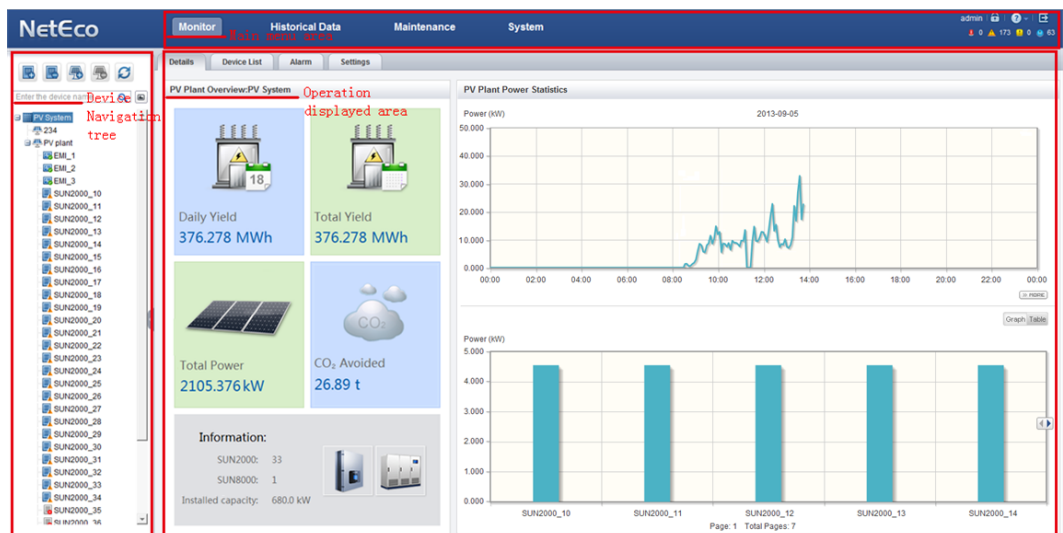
NetEco

Monitor Historical Data Maintenance System

Main menu area

admin

0 173 0 63

Enter the device name

Device Navigation tree

PV System
234
PV plant
EMI_1
EMI_2
EMI_3
SUN2000_10
SUN2000_11
SUN2000_12
SUN2000_13
SUN2000_14
SUN2000_15
SUN2000_16
SUN2000_17
SUN2000_18
SUN2000_19
SUN2000_20
SUN2000_21
SUN2000_22
SUN2000_23
SUN2000_24
SUN2000_25
SUN2000_26
SUN2000_27
SUN2000_28
SUN2000_29
SUN2000_30
SUN2000_31
SUN2000_32
SUN2000_33
SUN2000_34
SUN2000_35
SUN2000_36

Details Device List Alarm Settings

PV Plant Overview:PV System

Operation displayed area

18

Daily Yield
376.278 MWh

Total Yield
376.278 MWh

Total Power
2105.376kW

$CO_2$

$CO_2$ Avoided
26.89 t

Information:
SUN2000: 33
SUN8000: 1
Installed capacity: 680.0 kW

PV Plant Power Statistics

Power (kW)

2013-09-05

50.000
40.000
30.000
20.000
10.000
0.000

00:00 02:00 04:00 06:00 08:00 10:00 12:00 14:00 16:00 18:00 20:00 22:00 00:00

MORE

Graph Table

Power (kW)

5.000
4.000
3.000
2.000
1.000
0.000

SUN2000_10 SUN2000_11 SUN2000_12 SUN2000_13 SUN2000_14

Page: 1 Total Pages: 7